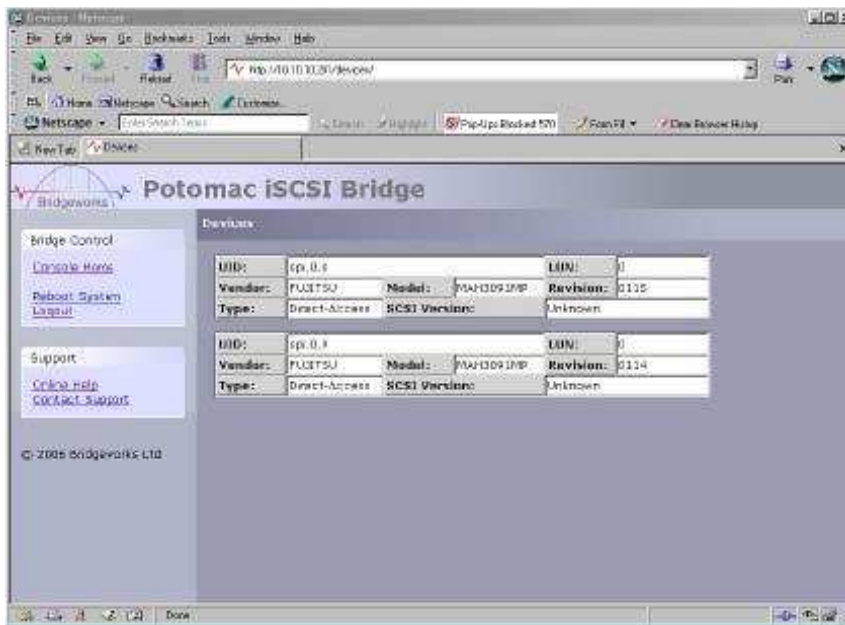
Devices - Netscape

File Edit View Go Bookmarks Tools Window Help

Back Forward Reload Stop http://10.10.10.20/devices/ Print

Home Netscape Search Customize...

Netscape Enter Search Terms Search Highlight Pop-Ups Blocked 570 Form Fill Clear Browser History

New Tab Devices

Bridgeworks Potomac iSCSI Bridge

Bridge Control

Console Home

Reboot System

Logout

Support

Online Help

Contact Support

© 2005 Bridgeworks Ltd

Devices

| UID: | spi.0.0 | | | LUN: | 0 |
|---|---|---|---|---|---|
| Vendor: | FUJITSU | Model: | MAH3091MP | Revision: | 0115 |
| Type: | Direct-Access | SCSI Version: | | Unknown | |

| UID: | spi.0.3 | | | LUN: | 0 |
|---|---|---|---|---|---|
| Vendor: | FUJITSU | Model: | MAH3091MP | Revision: | 0114 |
| Type: | Direct-Access | SCSI Version: | | Unknown | |

Done